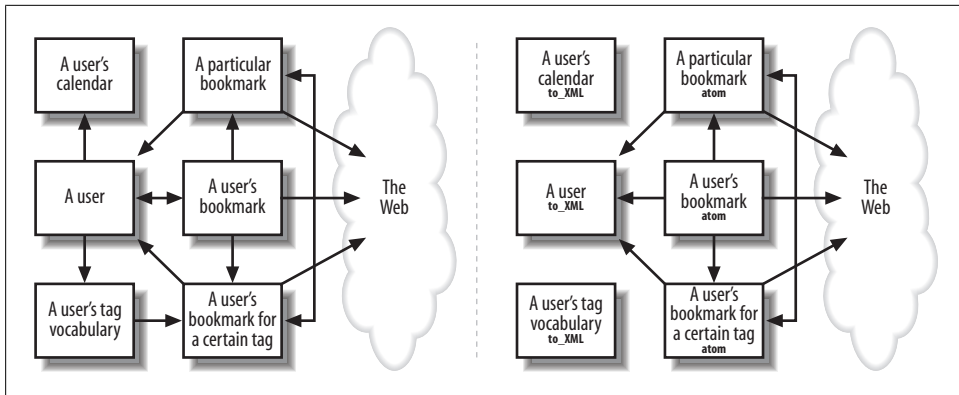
A user's calendar

A particular bookmark

A user

A user's bookmark

The Web

A user's tag vocabulary

A user's bookmark for a certain tag

A user's calendar
to_XML

A particular bookmark
atom

A user
to_XML

A user's bookmark
atom

The Web

A user's tag vocabulary
to_XML

A user's bookmark for a certain tag
atom